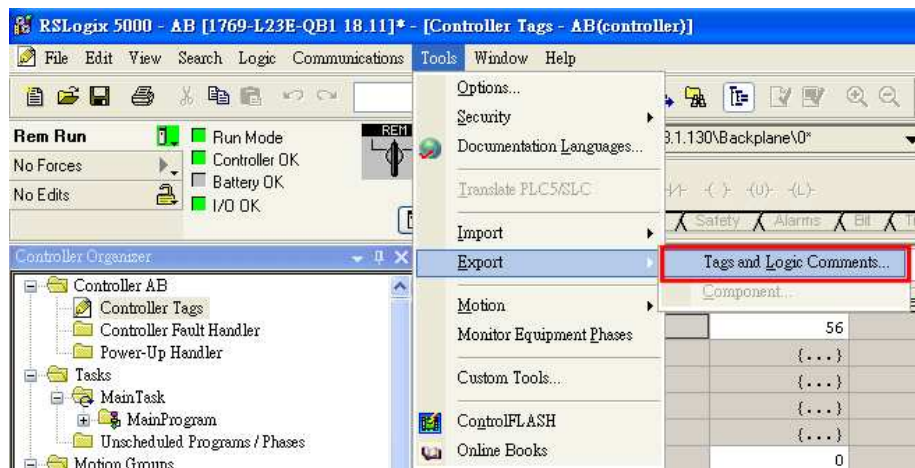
RSLogix 5000 - AB [1769-L23E-QB1 18.11]* - [Controller Tags - AB(controller)]

File Edit View Search Logic Communications Tools Window Help

Rem Run
No Forces
No Edits

Run Mode
Controller OK
Battery OK
I/O OK

REM

3.1.130\Backplane\0*

Safety Alarms Bit T

Controller Organizer

Controller AB
Controller Tags
Controller Fault Handler
Power-Up Handler
Tasks
MainTask
MainProgram
Unscheduled Programs / Phases
Motion Groups

Options...
Security
Documentation Languages...
Translate PLC5/SLC
Import
Export
Motion
Monitor Equipment Phases
Custom Tools...
ControlFLASH
Online Books

Tags and Logic Comments...
Component...

56
{...}
{...}
{...}
{...}
0